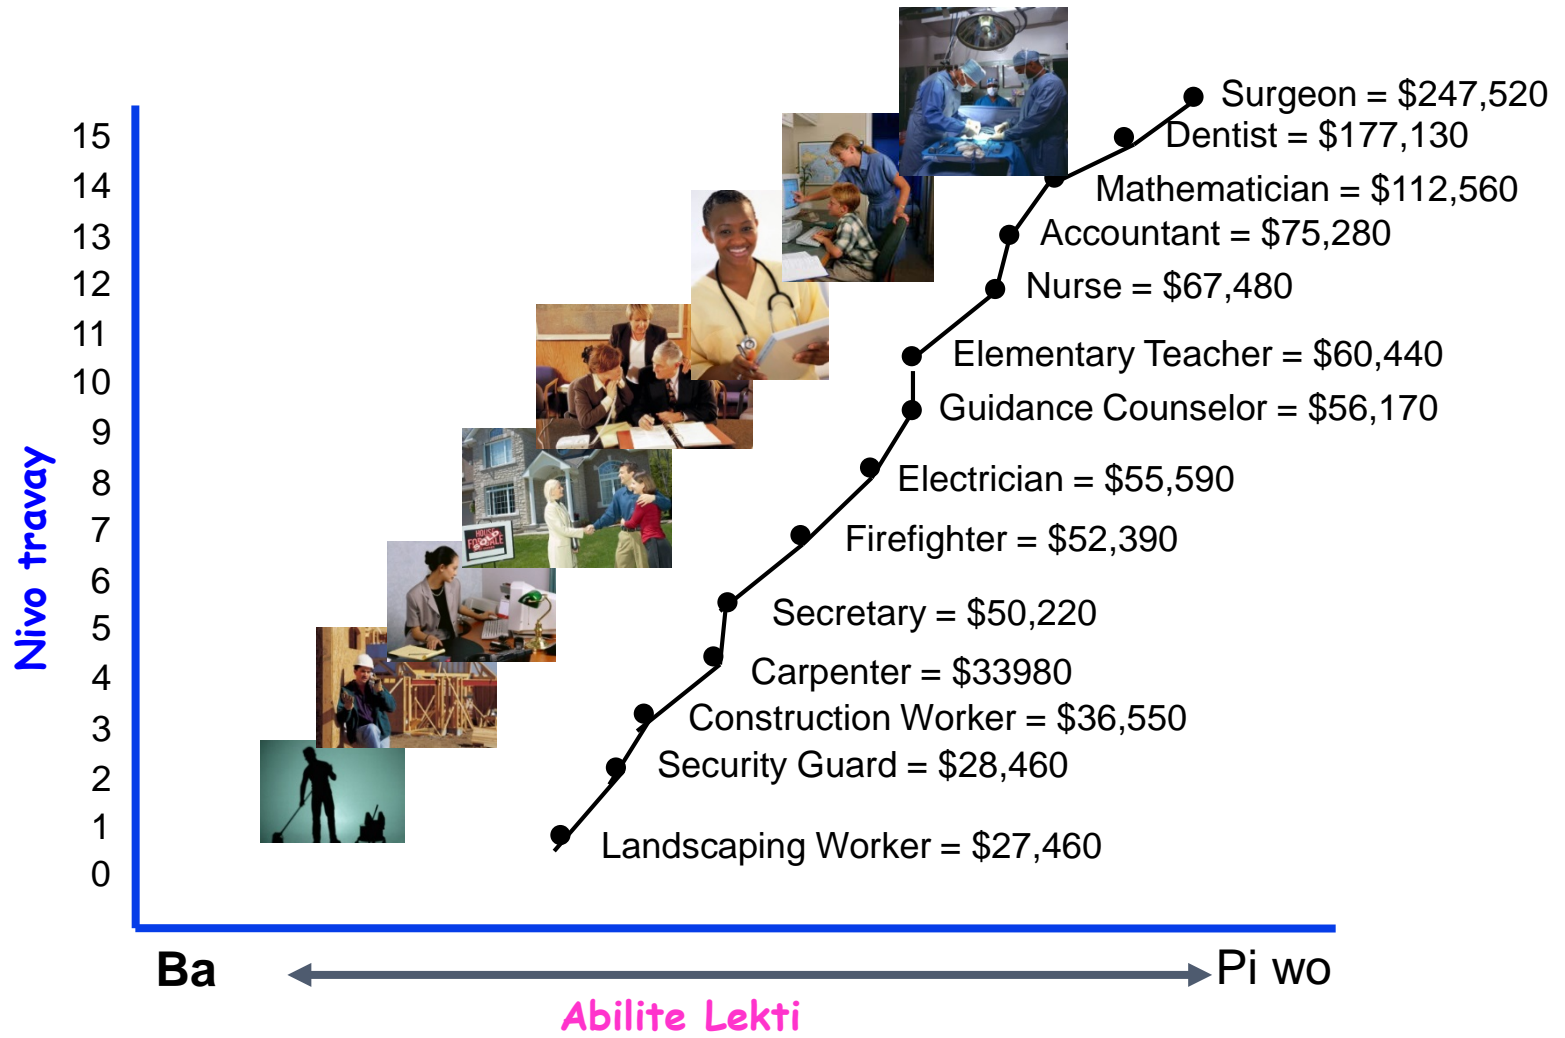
Nivo travay

15
14
13
12
11
10
9
8
7
6
5
4
3
2
1
0

Surgeon = $247,520
Dentist = $177,130
Mathematician = $112,560
Accountant = $75,280
Nurse = $67,480
Elementary Teacher = $60,440
Guidance Counselor = $56,170
Electrician = $55,590
Firefighter = $52,390
Secretary = $50,220
Carpenter = $33980
Construction Worker = $36,550
Security Guard = $28,460
Landscaping Worker = $27,460

HOUSE FOR SALE

Ba

Pi wo

Abilite Lekti